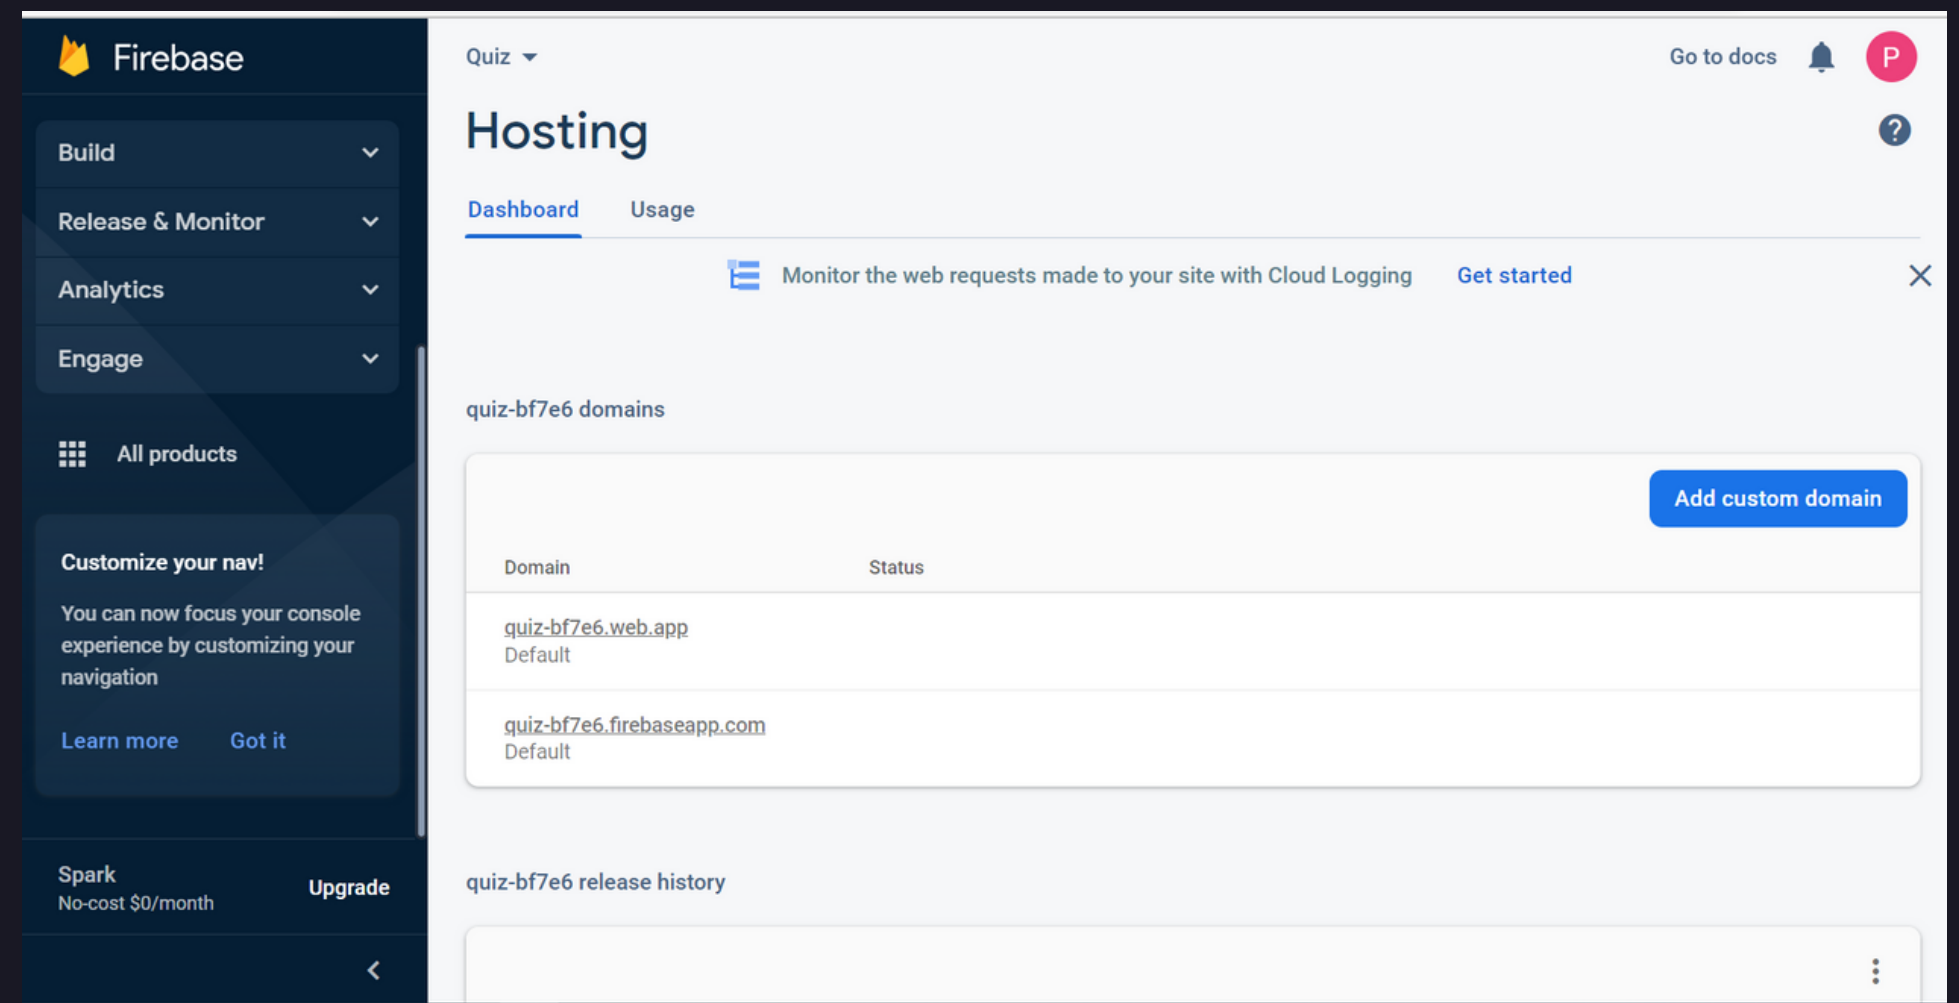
Firebase

Build

Release & Monitor

Analytics

Engage

All products

Customize your nav!

You can now focus your console experience by customizing your navigation

Learn more Got it

Spark
No-cost $0/month

Upgrade

Quiz

Go to docs

P

Hosting

Dashboard Usage

Monitor the web requests made to your site with Cloud Logging Get started

quiz-bf7e6 domains

Add custom domain

| Domain | Status |
|---|---|
| quiz-bf7e6.web.app<br>Default | |
| quiz-bf7e6.firebaseapp.com<br>Default | |

quiz-bf7e6 release history